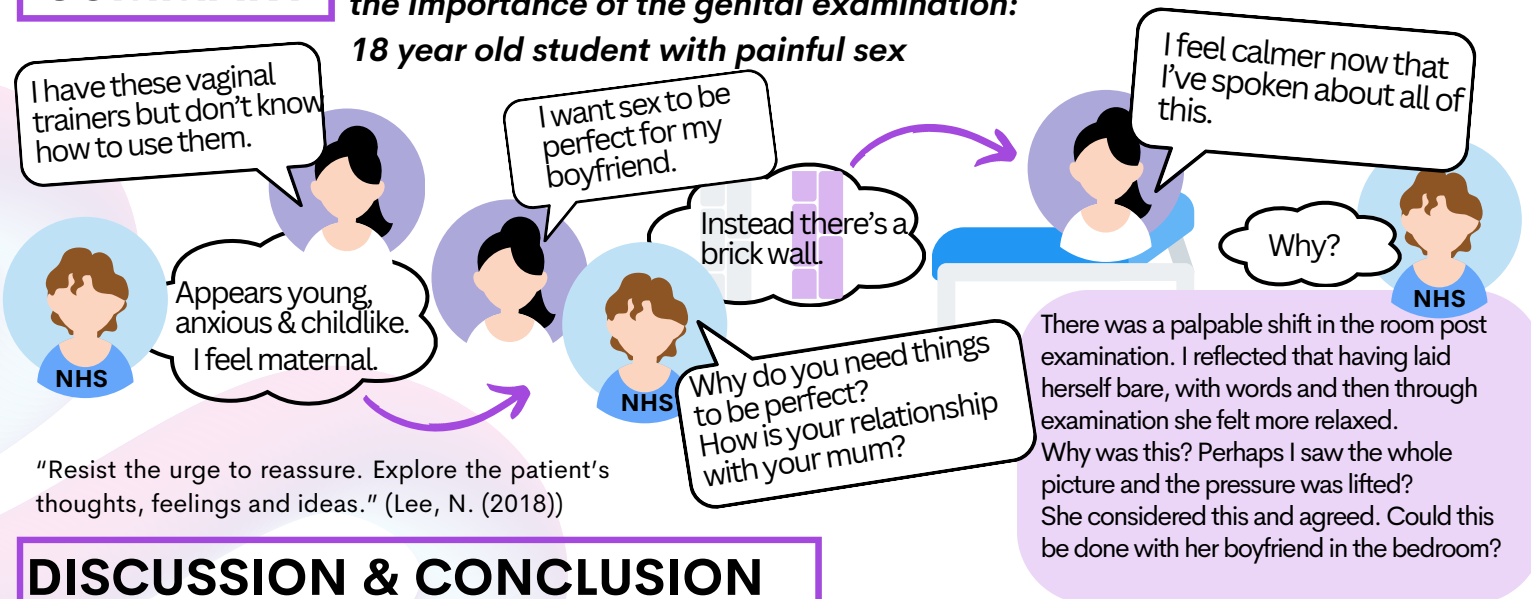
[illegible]

the importance of the genital examination: 18 year old student with painful sex

I have these vaginal trainers but don't know how to use them.

Appears young, anxious & childlike. I feel maternal.

NHS

I want sex to be perfect for my boyfriend.

Instead there's a brick wall.

NHS

Why do you need things to be perfect? How is your relationship with your mum?

I feel calmer now that I've spoken about all of this.

Why?

NHS

There was a palpable shift in the room post examination. I reflected that having laid herself bare, with words and then through examination she felt more relaxed.
Why was this? Perhaps I saw the whole picture and the pressure was lifted?
She considered this and agreed. Could this be done with her boyfriend in the bedroom?

"Resist the urge to reassure. Explore the patient's thoughts, feelings and ideas." (Lee, N. (2018))

DISCUSSION & CONCLUSION